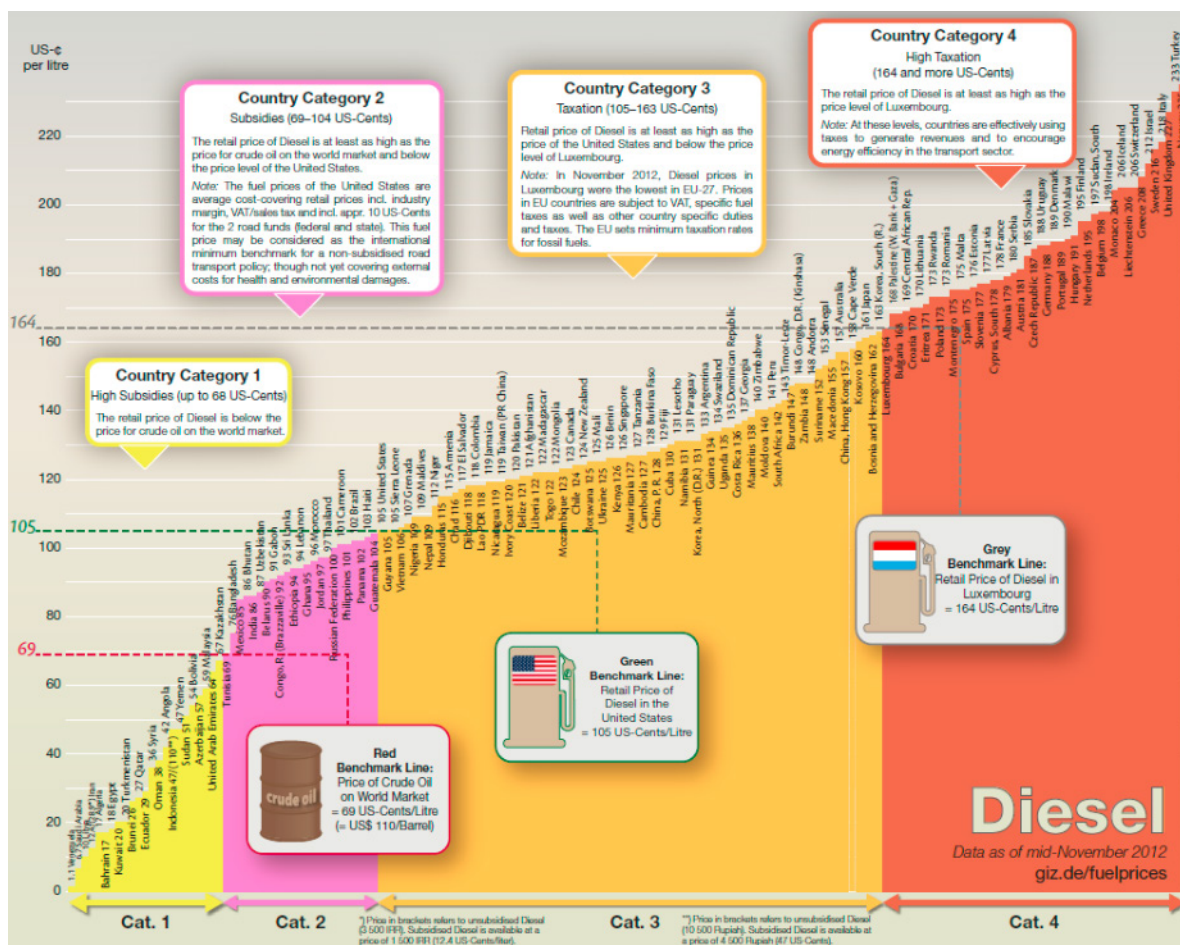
US-¢ per litre

220
200
180
164
160
140
120
105
100
80
69
60
40
20
0

Country Category 4
High Taxation
(164 and more US-Cents)
The retail price of Diesel is at least as high as the price level of Luxembourg.
Note: At these levels, countries are effectively using taxes to generate revenues and to encourage energy efficiency in the transport sector.

Country Category 3
Taxation (105–163 US-Cents)
Retail price of Diesel is at least as high as the price of the United States and below the price level of Luxembourg.
Note: In November 2012, Diesel prices in Luxembourg were the lowest in EU-27. Prices in EU countries are subject to VAT, specific fuel taxes as well as other country specific duties and taxes. The EU sets minimum taxation rates for fossil fuels.

Country Category 2
Subsidies (69–104 US-Cents)
The retail price of Diesel is at least as high as the price for crude oil on the world market and below the price level of the United States.
Note: The fuel prices of the United States are average cost-covering retail prices incl. industry margin, VAT/sales tax and incl. appr. 10 US-Cents for the 2 road funds (federal and state). This fuel price may be considered as the international minimum benchmark for a non-subsidised road transport policy; though not yet covering external costs for health and environmental damages.

Country Category 1
High Subsidies (up to 68 US-Cents)
The retail price of Diesel is below the price for crude oil on the world market.

1 Venezuela 4 Saudi Arabia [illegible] Libya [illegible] Iran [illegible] Algeria Bahrain 17 Kuwait 20 18 Egypt Brunei 28 Turkmenistan 27 Qatar Ecuador 29 36 Syria Oman 38 42 Angola Indonesia 47(**) 47 Yemen Sudan 51 54 Bolivia Azerbaijan 57 59 Malaysia United Arab Emirates 64 67 Kazakhstan Tunisia 69 76 Bangladesh Mexico 85 86 Bhutan India 86 87 Uzbekistan Belarus 90 91 Gabon Congo, R. (Brazzaville) 92 93 Sri Lanka Ethiopia 94 94 Lebanon Ghana 95 96 Morocco Jordan 97 97 Thailand Russian Federation 100 101 Cameroon Philippines 101 102 Brazil Panama 102 103 Haiti Guatemala 104 105 United States Guyana 105 105 Sierra Leone Vietnam 106 107 Grenada Nigeria 109 109 Maldives Nepal 109 112 Niger Honduras 115 115 Armenia Chad 116 117 El Salvador Djibouti 118 118 Colombia Lao PDR 118 119 Jamaica Nicaragua 119 119 Taiwan (PR China) Ivory Coast 120 120 Pakistan Belize 121 121 Afghanistan Liberia 122 122 Madagascar Togo 122 122 Mongolia Mozambique 123 123 Canada Chile 124 124 New Zealand Botswana 125 125 Mali Ukraine 125 126 Benin Kenya 126 126 Singapore Mauritania 127 127 Tanzania Cambodia 127 128 Burkina Faso China, P.R. 128 129 Fiji Cuba 130 131 Lesotho Namibia 131 131 Paraguay Korea, North (D.R.) 131 133 Argentina Guinea 134 134 Swaziland Uganda 135 135 Dominican Republic Costa Rica 136 137 Georgia Mauritius 138 140 Zimbabwe Moldova 140 141 Peru South Africa 142 143 Timor-Leste Burundi 147 148 Congo, D.R. (Kinshasa) Zambia 148 148 Andorra Suriname 152 153 Senegal Macedonia 155 157 Australia China, Hong Kong 157 158 Cape Verde Kosovo 160 161 Japan Bosnia and Herzegovina 162 163 Korea, South (R.) Luxembourg 164 168 Palestine (W. Bank + Gaza) Bulgaria 168 169 Central African Rep. Croatia 170 170 Lithuania Eritrea 171 173 Rwanda Poland 173 173 Romania Montenegro 175 175 Malta Spain 175 176 Estonia Slovenia 177 177 Latvia Cyprus South 178 178 France Albania 179 180 Serbia Austria 181 185 Slovakia Czech Republic 187 188 Uruguay Germany 188 189 Denmark Portugal 189 190 Malawi Hungary 191 195 Finland Netherlands 195 197 Sudan, South Belgium 198 198 Ireland Monaco 204 206 Iceland Liechtenstein 206 206 Switzerland Greece 208 212 Israel Sweden 216 218 Italy United Kingdom 220 233 Turkey

Grey Benchmark Line:
Retail Price of Diesel in Luxembourg = 164 US-Cents/Litre

Green Benchmark Line:
Retail Price of Diesel in the United States = 105 US-Cents/Litre

Red Benchmark Line:
Price of Crude Oil on World Market = 69 US-Cents/Litre (= US$ 110/Barrel)

crude oil

Diesel
Data as of mid-November 2012
giz.de/fuelprices

Cat. 1
Cat. 2
*) Price in brackets refers to unsubsidised Diesel (3 500 IRR). Subsidised Diesel is available at a price of 1 500 IRR (12.4 US-Cents/litre).
Cat. 3
**) Price in brackets refers to unsubsidised Diesel (10 500 Rupiah). Subsidised Diesel is available at a price of 4 500 Rupiah (47 US-Cents).
Cat. 4